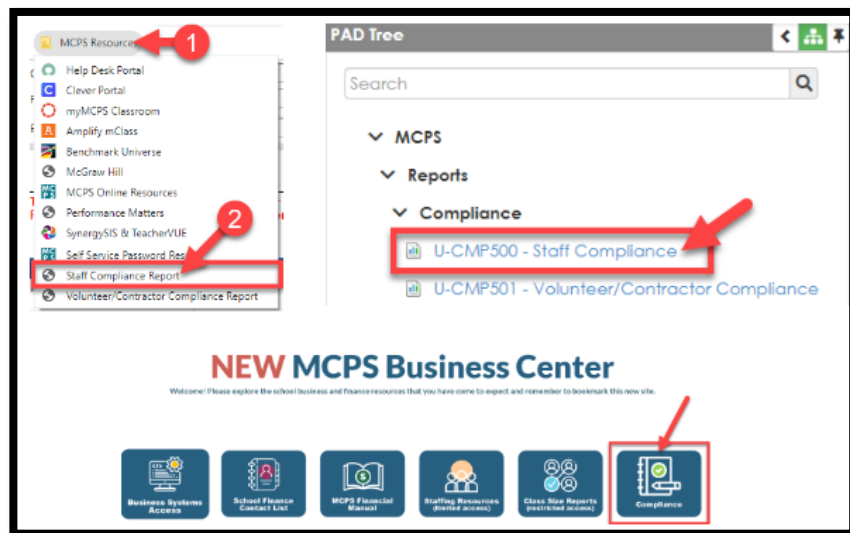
MCPS Resources 1

Help Desk Portal
Clever Portal
myMCPS Classroom
Amplify mClass
Benchmark Universe
McGraw Hill
MCPS Online Resources
Performance Matters
SynergySIS & TeacherVUE
Self Service Password Res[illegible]
2
Staff Compliance Report
Volunteer/Contractor Compliance Report

PAD Tree

Search

MCPS
Reports
Compliance
U-CMP500 - Staff Compliance
U-CMP501 - Volunteer/Contractor Compliance

NEW MCPS Business Center

Welcome! Please explore the school business and finance resources that you have come to expect and remember to bookmark this new site.

Business Systems Access
School Finance Contact List
MCPS Financial Manual
Staffing Resources (limited access)
Class Size Reports (restricted access)
Compliance